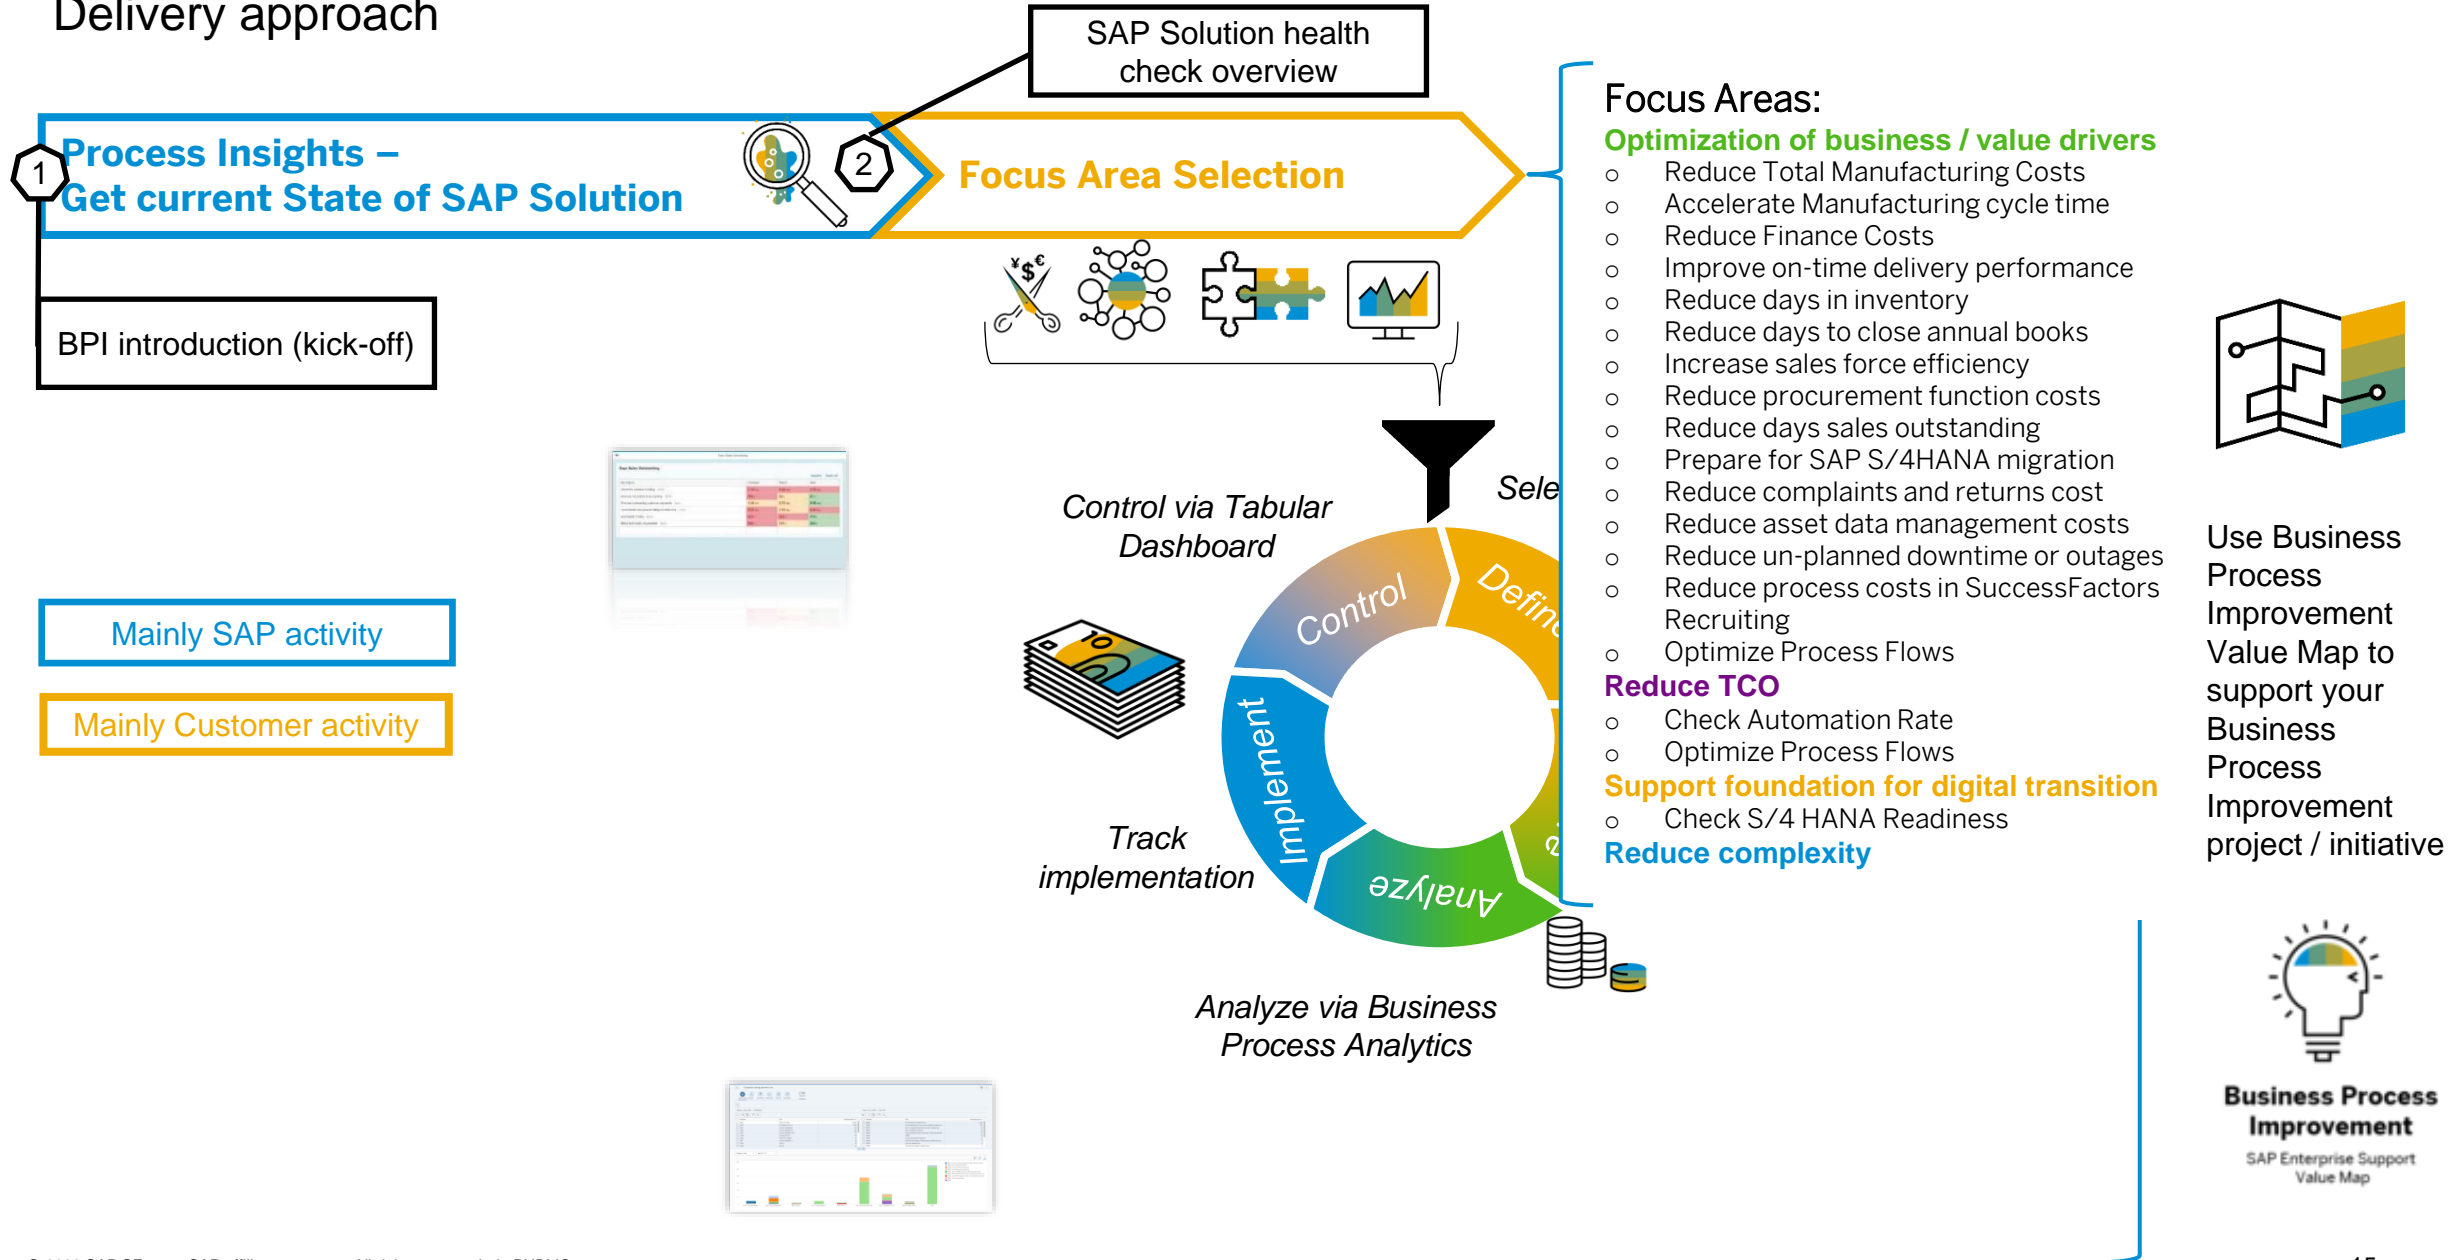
Delivery approach

SAP Solution health check overview

1 Process Insights – Get current State of SAP Solution

2 Focus Area Selection

BPI introduction (kick-off)

Mainly SAP activity

Mainly Customer activity

Control via Tabular Dashboard

Sele

Control

Defin

Implement

Analyze

Track implementation

Analyze via Business Process Analytics

Focus Areas:

Optimization of business / value drivers
- Reduce Total Manufacturing Costs
- Accelerate Manufacturing cycle time
- Reduce Finance Costs
- Improve on-time delivery performance
- Reduce days in inventory
- Reduce days to close annual books
- Increase sales force efficiency
- Reduce procurement function costs
- Reduce days sales outstanding
- Prepare for SAP S/4HANA migration
- Reduce complaints and returns cost
- Reduce asset data management costs
- Reduce un-planned downtime or outages
- Reduce process costs in SuccessFactors Recruiting
- Optimize Process Flows

Reduce TCO
- Check Automation Rate
- Optimize Process Flows

Support foundation for digital transition
- Check S/4 HANA Readiness

Reduce complexity

Use Business Process Improvement Value Map to support your Business Process Improvement project / initiative

Business Process Improvement
SAP Enterprise Support Value Map